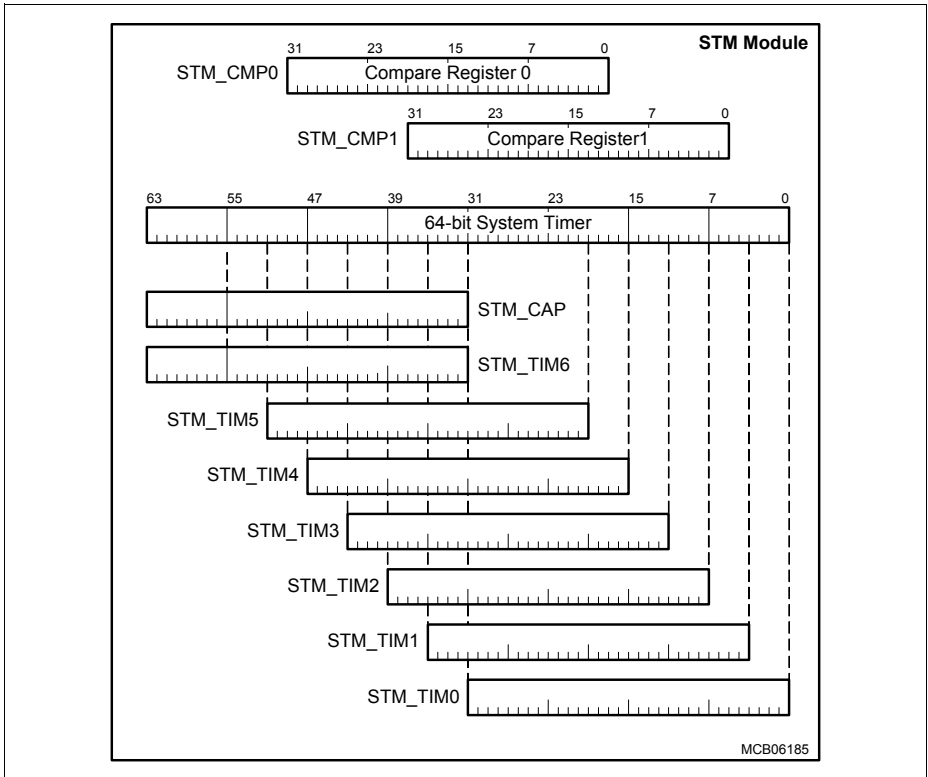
STM Module

31 23 15 7 0
STM_CMP0 Compare Register 0

31 23 15 7 0
STM_CMP1 Compare Register1

63 55 47 39 31 23 15 7 0
64-bit System Timer

STM_CAP

STM_TIM6

STM_TIM5

STM_TIM4

STM_TIM3

STM_TIM2

STM_TIM1

STM_TIM0

MCB06185